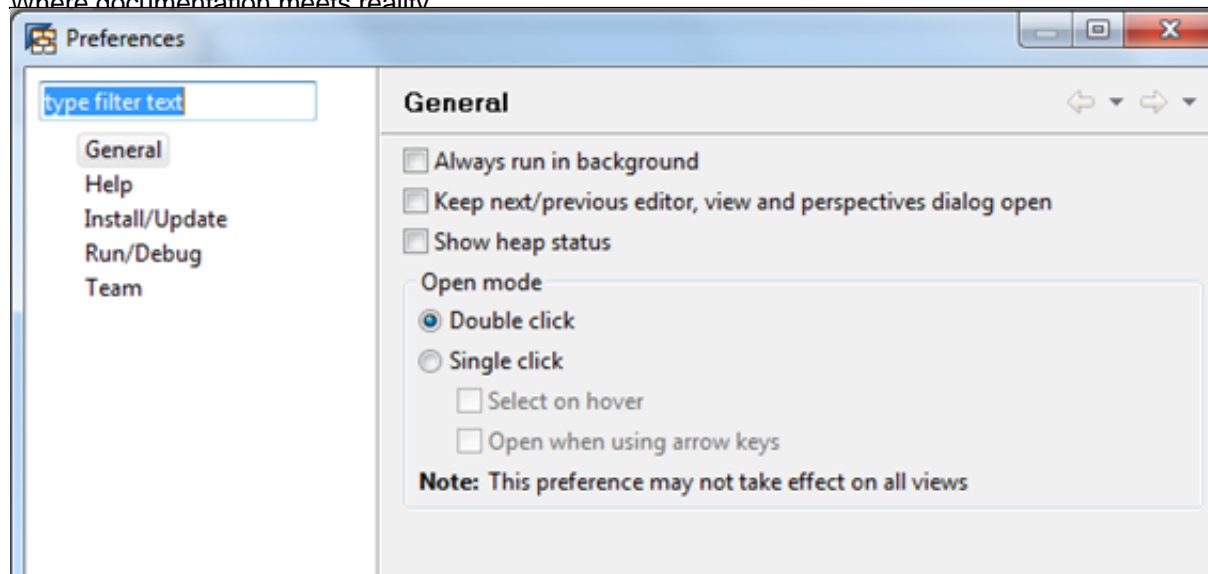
where documentation meets reality

Preferences

type filter text

General
Help
Install/Update
Run/Debug
Team

General

Always run in background
Keep next/previous editor, view and perspectives dialog open
Show heap status

Open mode
Double click
Single click
Select on hover
Open when using arrow keys
**Note:** This preference may not take effect on all views